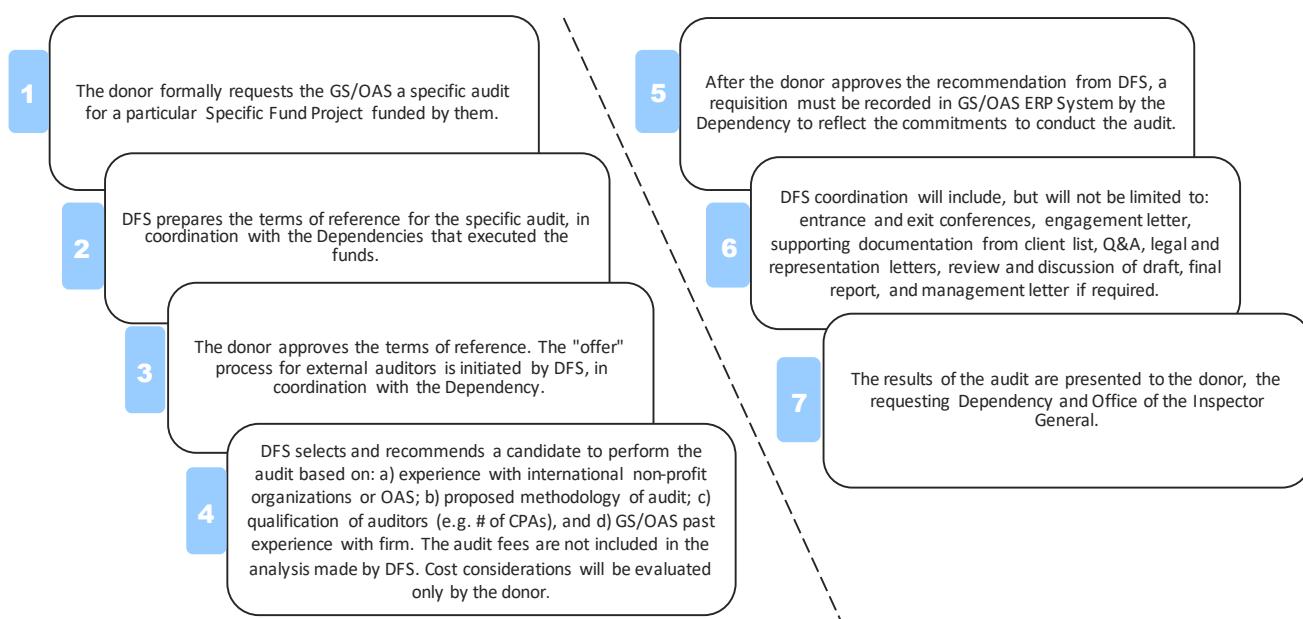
1

The donor formally requests the GS/OAS a specific audit for a particular Specific Fund Project funded by them.

2

DFS prepares the terms of reference for the specific audit, in coordination with the Dependencies that executed the funds.

3

The donor approves the terms of reference. The "offer" process for external auditors is initiated by DFS, in coordination with the Dependency.

4

DFS selects and recommends a candidate to perform the audit based on: a) experience with international non-profit organizations or OAS; b) proposed methodology of audit; c) qualification of auditors (e.g. # of CPAs), and d) GS/OAS past experience with firm. The audit fees are not included in the analysis made by DFS. Cost considerations will be evaluated only by the donor.

5

After the donor approves the recommendation from DFS, a requisition must be recorded in GS/OAS ERP System by the Dependency to reflect the commitments to conduct the audit.

6

DFS coordination will include, but will not be limited to: entrance and exit conferences, engagement letter, supporting documentation from client list, Q&A, legal and representation letters, review and discussion of draft, final report, and management letter if required.

7

The results of the audit are presented to the donor, the requesting Dependency and Office of the Inspector General.